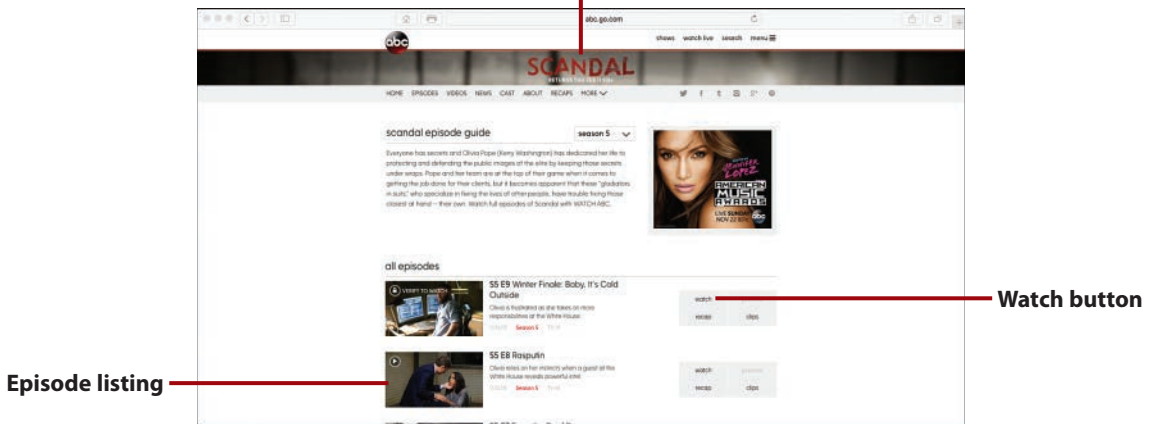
abc.go.com

abc

shows watch live search menu

SCANDAL

RETURNS THURSDAY 9|8c

HOME EPISODES VIDEOS NEWS CAST ABOUT RECAPS MORE

scandal episode guide

season 5

Everyone has secrets and Olivia Pope (Kerry Washington) has dedicated her life to protecting and defending the public images of the elite by keeping those secrets under wraps. Pope and her team are at the top of their game when it comes to getting the job done for their clients, but it becomes apparent that these "gladiators in suits" who specialize in fixing the lives of other people, have trouble fixing those closest at hand – their own. Watch full episodes of Scandal with WATCH ABC.

Jennifer Lopez

AMERICAN MUSIC AWARDS

LIVE SUNDAY NOV 22 8|7c

abc

all episodes

VERIFY TO WATCH

S5 E9 Winter Finale: Baby, It's Cold Outside

Olivia is frustrated as she takes on more responsibilities at the White House.

Season 5

watch

recap clips

Watch button

S5 E8 Rasputin

Olivia relies on her instincts when a guest at the White House reveals powerful intel.

Season 5

watch

recap clips

Episode listing